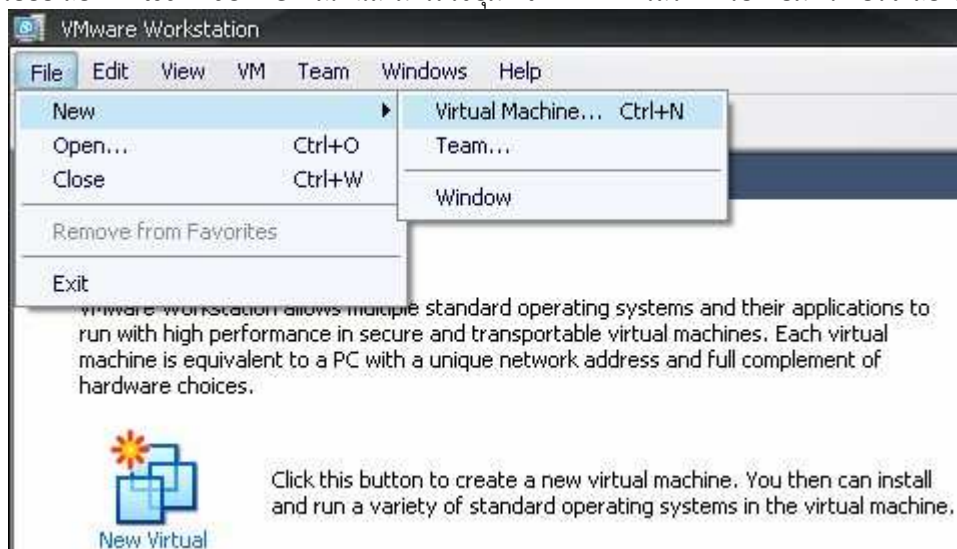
VMware Workstation

File Edit View VM Team Windows Help

New
Open... Ctrl+O
Close Ctrl+W
Remove from Favorites
Exit

Virtual Machine... Ctrl+N
Team...
Window

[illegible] allows multiple standard operating systems and their applications to run with high performance in secure and transportable virtual machines. Each virtual machine is equivalent to a PC with a unique network address and full complement of hardware choices.

Click this button to create a new virtual machine. You then can install and run a variety of standard operating systems in the virtual machine.

New Virtual